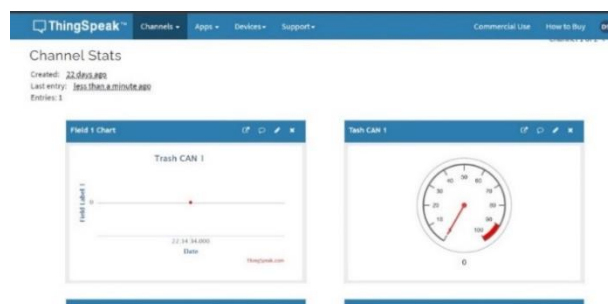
ThingSpeak™ Channels ▾ Apps ▾ Devices ▾ Support ▾ Commercial Use How to Buy

Channel Stats

Created: 22 days ago
Last entry: less than a minute ago
Entries: 1

Field 1 Chart

Trash CAN 1

Field Label 1

0

22:14:34.000

Date

ThingSpeak.com

Tash CAN 1

10
20
30
40
50
60
70
80
90
100

0